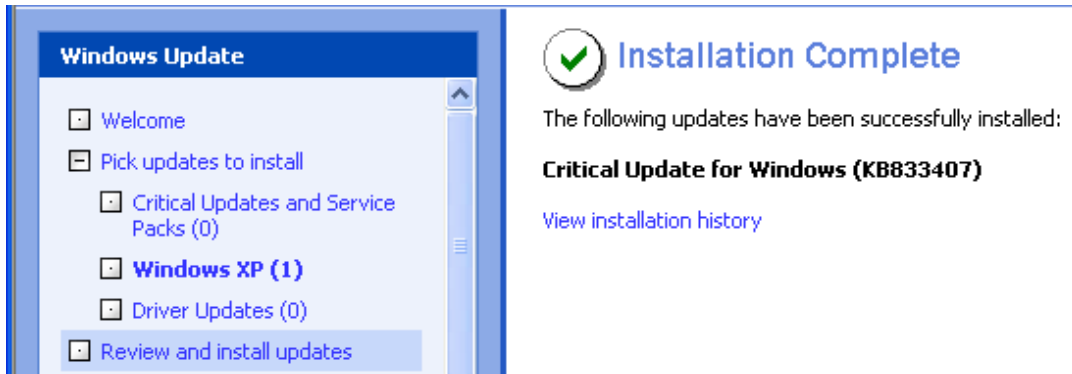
Windows Update

Welcome

Pick updates to install

Critical Updates and Service Packs (0)

Windows XP (1)

Driver Updates (0)

Review and install updates

Installation Complete

The following updates have been successfully installed:

Critical Update for Windows (KB833407)

View installation history